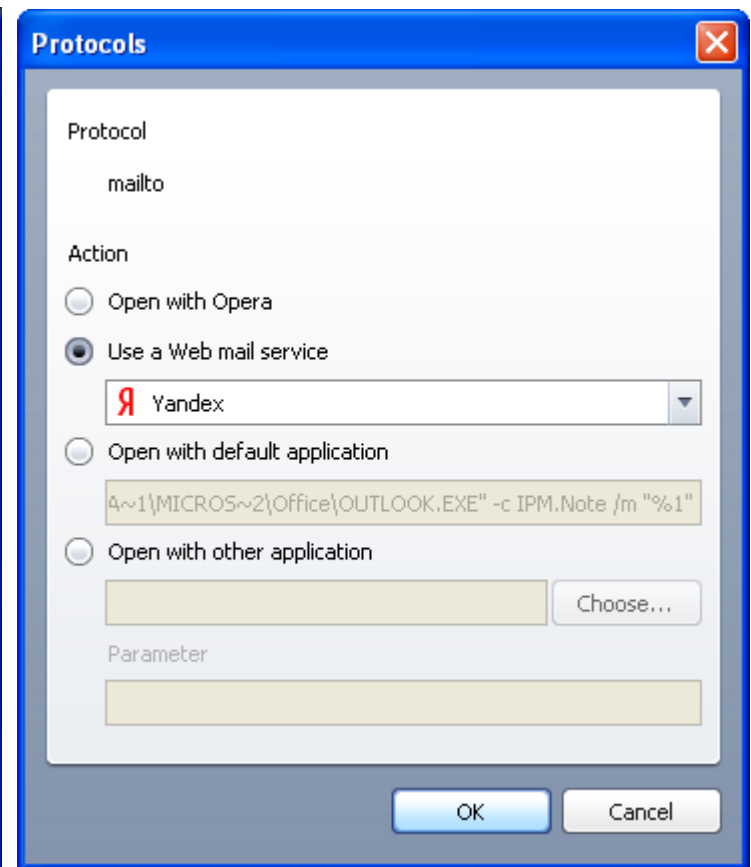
Protocols

Protocol

mailto

Action

Open with Opera

Use a Web mail service

Я Yandex

Open with default application

4~1\MICROS~2\Office\OUTLOOK.EXE" -c IPM.Note /m "%1"

Open with other application

Choose...

Parameter

OK

Cancel